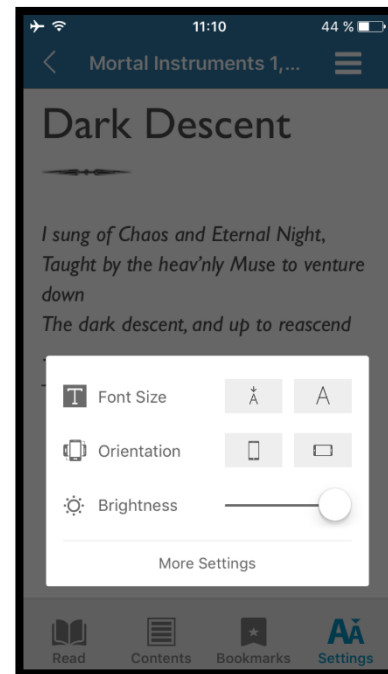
11:10 44 %

Mortal Instruments 1,...

Dark Descent

I sung of Chaos and Eternal Night,
Taught by the heav'nly Muse to venture down
The dark descent, and up to reascend

Font Size

Orientation

Brightness

More Settings

Read Contents Bookmarks Settings